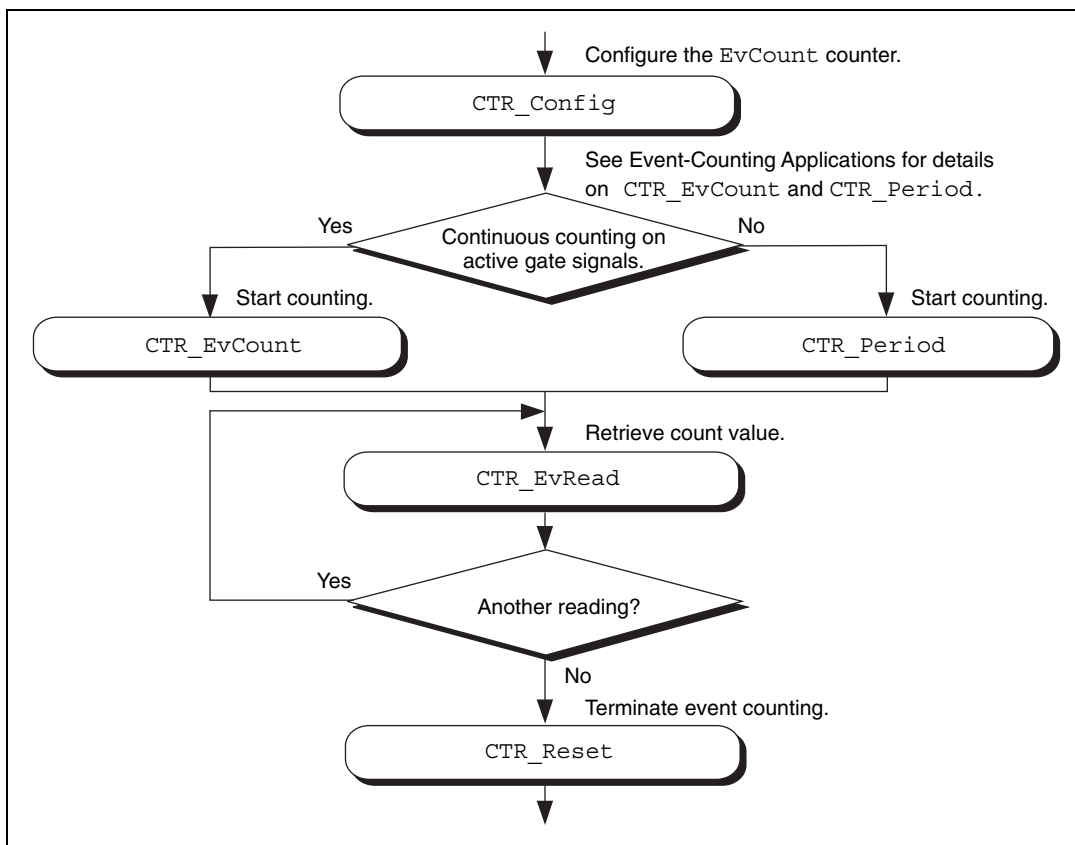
Configure the EvCount counter.

CTR_Config

See Event-Counting Applications for details on CTR_EvCount and CTR_Period.

Yes

Continuous counting on active gate signals.

No

Start counting.

Start counting.

CTR_EvCount

CTR_Period

Retrieve count value.

CTR_EvRead

Yes

Another reading?

No

Terminate event counting.

CTR_Reset